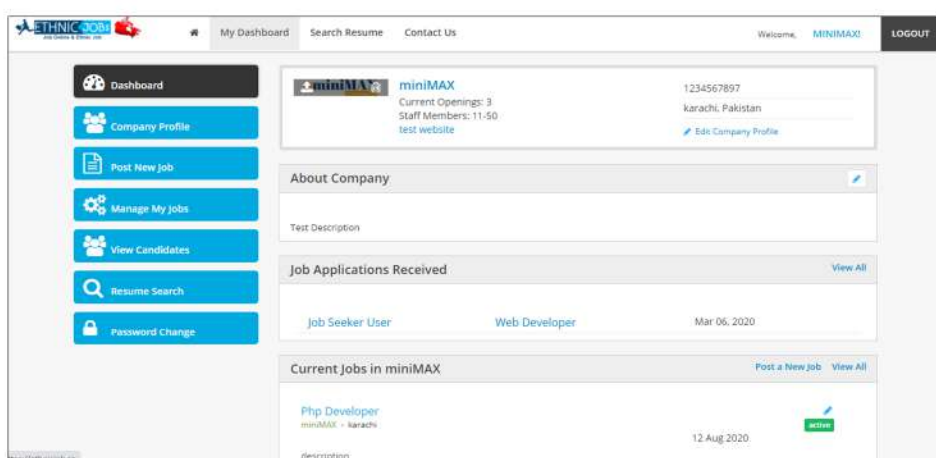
ETHNIC JOBS
Job Online & Ethnic Job

My Dashboard Search Resume Contact Us Welcome, MINIMAX! LOGOUT

Dashboard
Company Profile
Post New Job
Manage My Jobs
View Candidates
Resume Search
Password Change

miniMAX
miniMAX
Current Openings: 3
Staff Members: 11-50
test website

1234567897
karachi, Pakistan
Edit Company Profile

About Company

Test Description

Job Applications Received View All

Job Seeker User Web Developer Mar 06, 2020

Current Jobs in miniMAX Post a New Job View All

Php Developer
miniMAX - karachi
active
12 Aug 2020
description